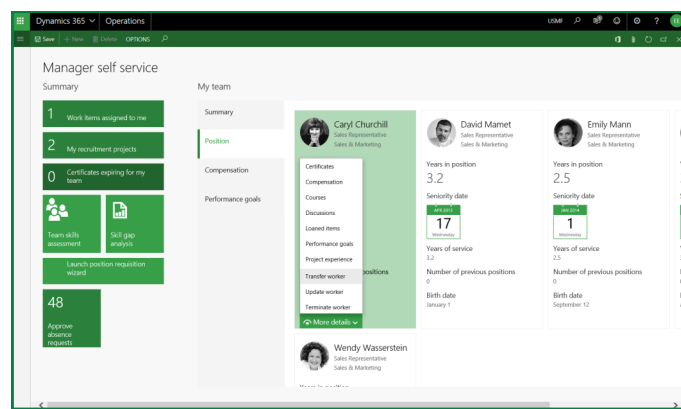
Dynamics 365 ∨ Operations

USMF ? 

Save + New Delete OPTIONS

Manager self service

Summary

1 Work items assigned to me

2 My recruitment projects

0 Certificates expiring for my team

Team skills assessment

Skill gap analysis

Launch position requisition wizard

48 Approve absence requests

My team

Summary

Position

Compensation

Performance goals

Caryl Churchill
Sales Representative
Sales & Marketing

Certificates
Compensation
Courses
Discussions
Loaned items
Performance goals
Project experience
Transfer worker
Update worker
Terminate worker

ositions

More details

David Mamet
Sales Representative
Sales & Marketing

Years in position
3.2

Seniority date
APR 2013
17
Wednesday

Years of service
3.2

Number of previous positions
0

Birth date
January 1

Emily Mann
Sales Representative
Sales & Marketing

Years in position
2.5

Seniority date
JAN 2014
1
Wednesday

Years of service
2.5

Number of previous positions
0

Birth date
September 12

Wendy Wasserstein
Sales Representative
Sales & Marketing

Years in position